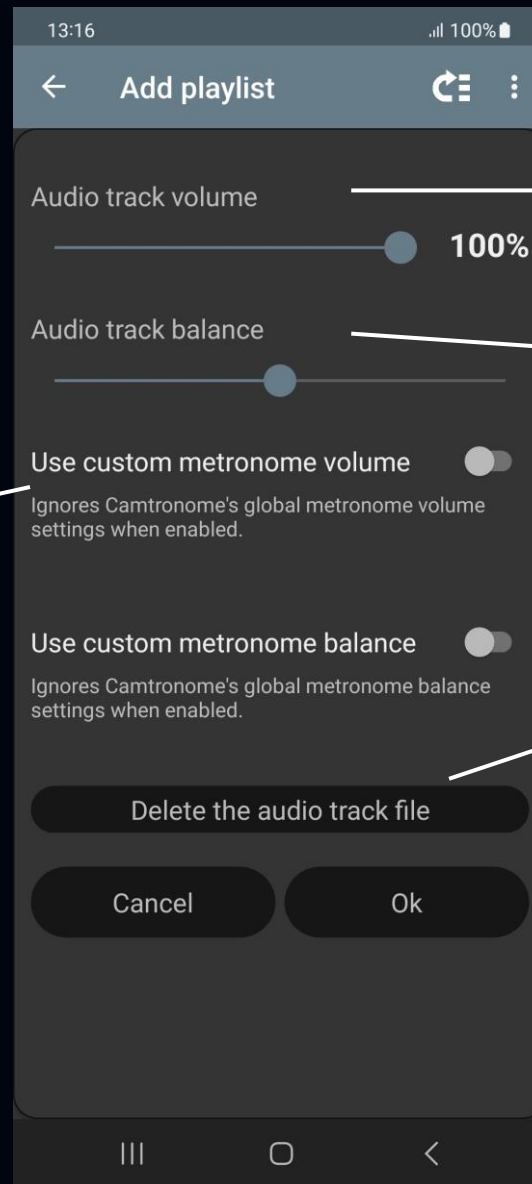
13:16

100%

Add playlist

Audio track volume

100%

Audio track balance

Use custom metronome volume

Ignores Camtronome's global metronome volume settings when enabled.

Use custom metronome balance

Ignores Camtronome's global metronome balance settings when enabled.

Delete the audio track file

Cancel

Ok